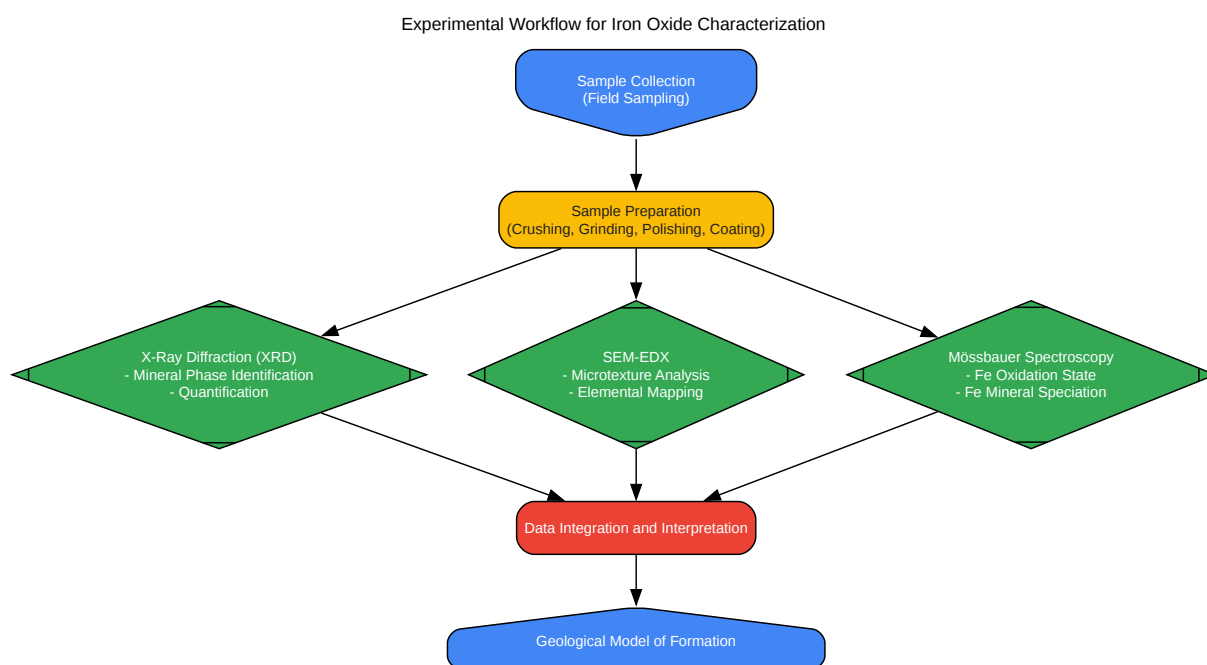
Experimental Workflow for Iron Oxide Characterization

Sample Collection
(Field Sampling)

Sample Preparation
(Crushing, Grinding, Polishing, Coating)

X-Ray Diffraction (XRD)
- Mineral Phase Identification
- Quantification

SEM-EDX
- Microtexture Analysis
- Elemental Mapping

Mössbauer Spectroscopy
- Fe Oxidation State
- Fe Mineral Speciation

Data Integration and Interpretation

Geological Model of Formation